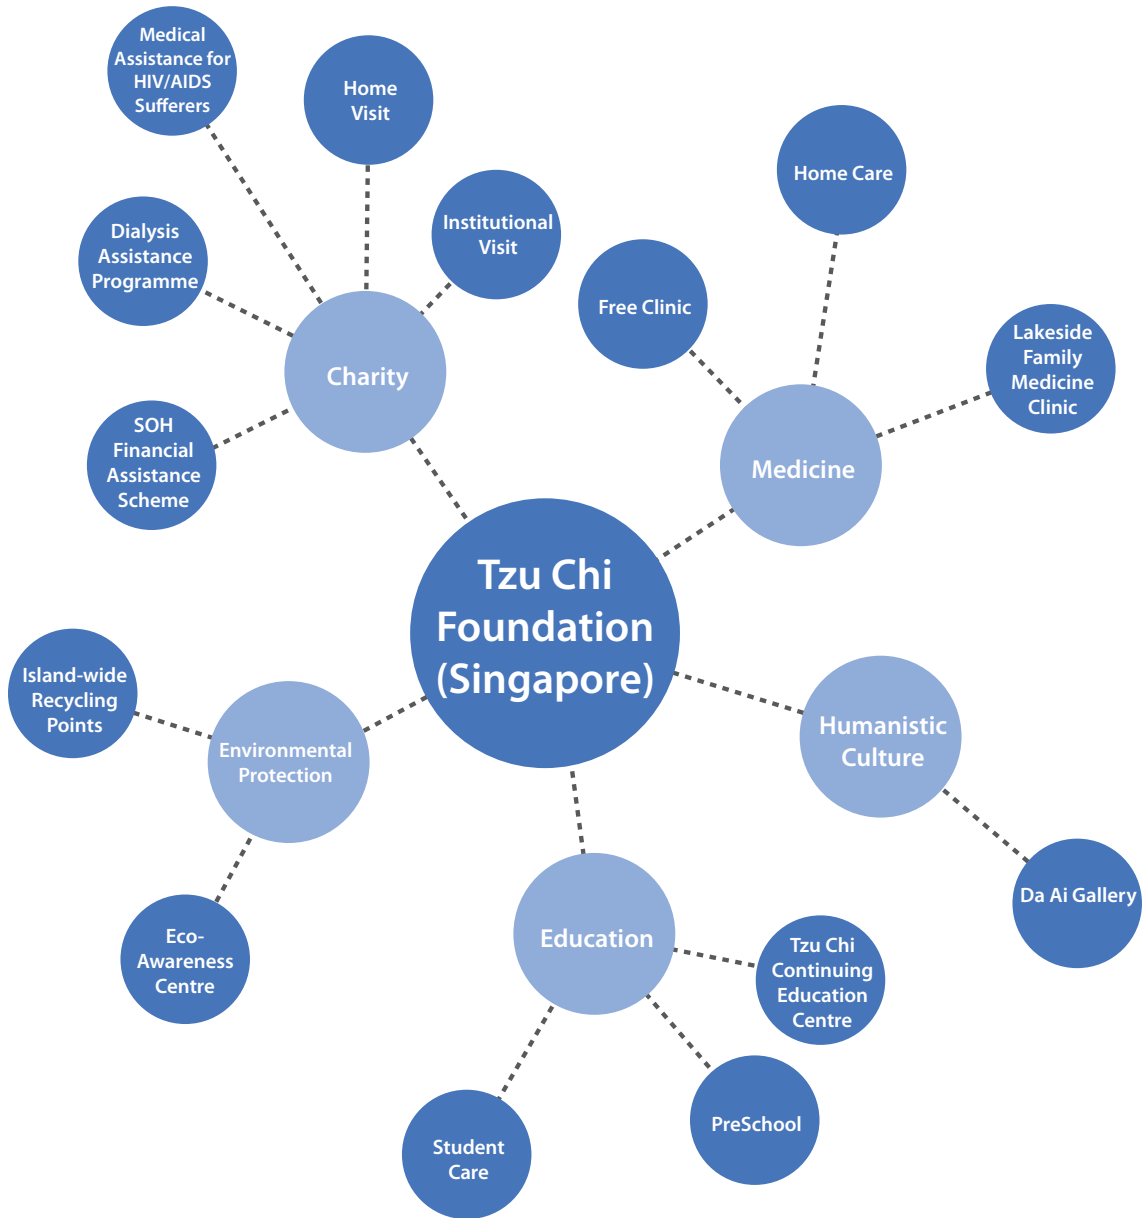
Tzu Chi Foundation (Singapore)

Charity

Medical Assistance for HIV/AIDS Sufferers

Home Visit

Institutional Visit

Dialysis Assistance Programme

SOH Financial Assistance Scheme

Medicine

Home Care

Free Clinic

Lakeside Family Medicine Clinic

Humanistic Culture

Da Ai Gallery

Education

Tzu Chi Continuing Education Centre

PreSchool

Student Care

Environmental Protection

Island-wide Recycling Points

Eco-Awareness Centre